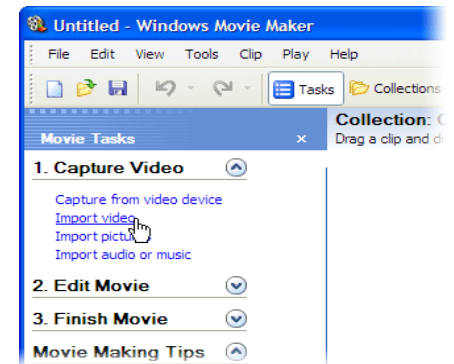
Untitled - Windows Movie Maker

File Edit View Tools Clip Play Help

Tasks Collections

Movie Tasks ×

Collection: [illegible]
Drag a clip and d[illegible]

1. Capture Video

Capture from video device
Import video
Import pictu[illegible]
Import audio or music

2. Edit Movie

3. Finish Movie

Movie Making Tips